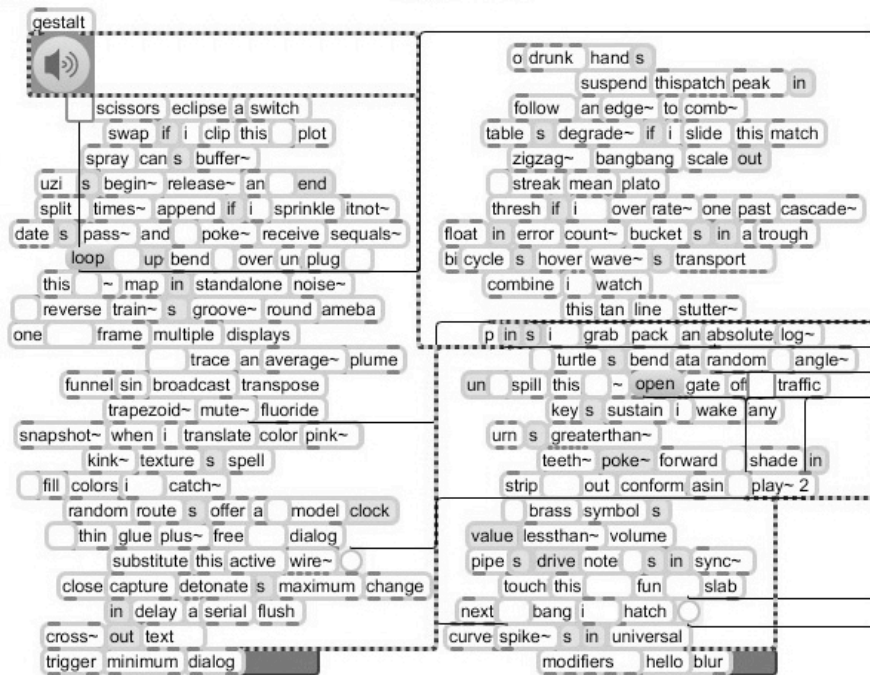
gestalt

scissors eclipse a switch
swap if i clip this plot
spray can s buffer~
uzi s begin~ release~ an end
split times~ append if i sprinkle itnot~
date s pass~ and poke~ receive sequals~
loop up bend over un plug
this ~ map in standalone noise~
reverse train~ s groove~ round ameba
one frame multiple displays
trace an average~ plume
funnel sin broadcast transpose
trapezoid~ mute~ fluoride
snapshot~ when i translate color pink~
kink~ texture s spell
fill colors i catch~
random route s offer a model clock
thin glue plus~ free dialog
substitute this active wire~
close capture detonate s maximum change
in delay a serial flush
cross~ out text
trigger minimum dialog

o drunk hand s
suspend thispatch peak in
follow an edge~ to comb~
table s degrade~ if i slide this match
zigzag~ bangbang scale out
streak mean plato
thresh if i over rate~ one past cascade~
float in error count~ bucket s in a trough
bi cycle s hover wave~ s transport
combine i watch
this tan line stutter~
p in s i grab pack an absolute log~
turtle s bend ata random angle~
un spill this ~ open gate of traffic
key s sustain i wake any
urn s greaterthan~
teeth~ poke~ forward shade in
strip out conform asin play~ 2
brass symbol s
value lessthan~ volume
pipe s drive note s in sync~
touch this fun slab
next bang i hatch
curve spike~ s in universal
modifiers hello blur